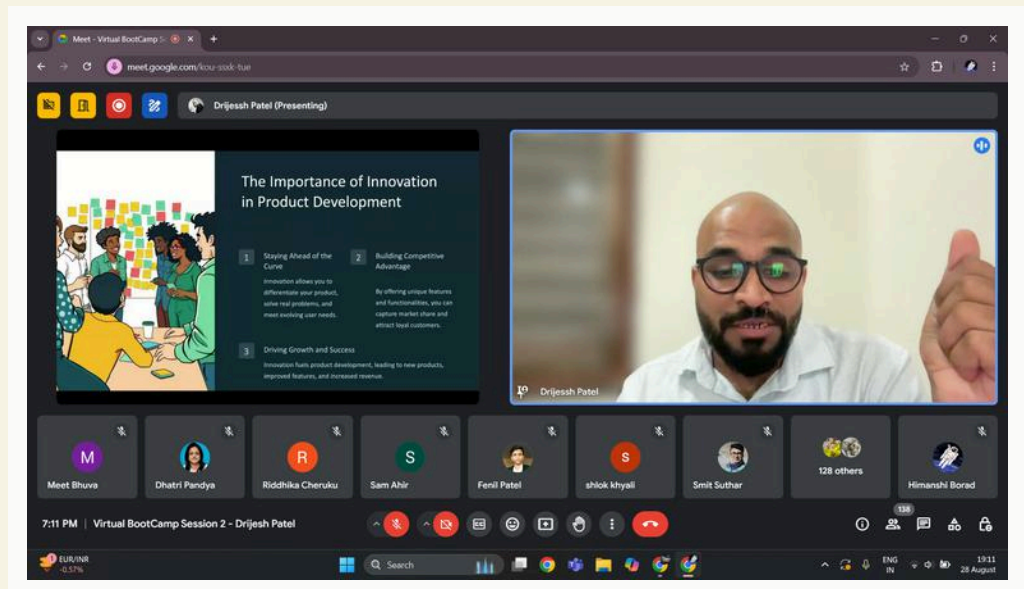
Meet - Virtual BootCamp S

meet.google.com/kou-sxxk-tue

Drijessh Patel (Presenting)

The Importance of Innovation in Product Development

1 Staying Ahead of the Curve

Innovation allows you to differentiate your product, solve real problems, and meet evolving user needs.

2 Building Competitive Advantage

By offering unique features and functionalities, you can capture market share and attract loyal customers.

3 Driving Growth and Success

Innovation fuels product development, leading to new products, improved features, and increased revenue.

Drijessh Patel

M Meet Bhuva

Dhatri Pandya

R Riddhika Cheruku

S Sam Ahir

Fenil Patel

S shlok khyali

Smit Suthar

128 others

Himanshi Borad

7:11 PM | Virtual BootCamp Session 2 - Drijesh Patel

138

EUR/INR -0.57%

Search

ENG IN

19:11 28 August